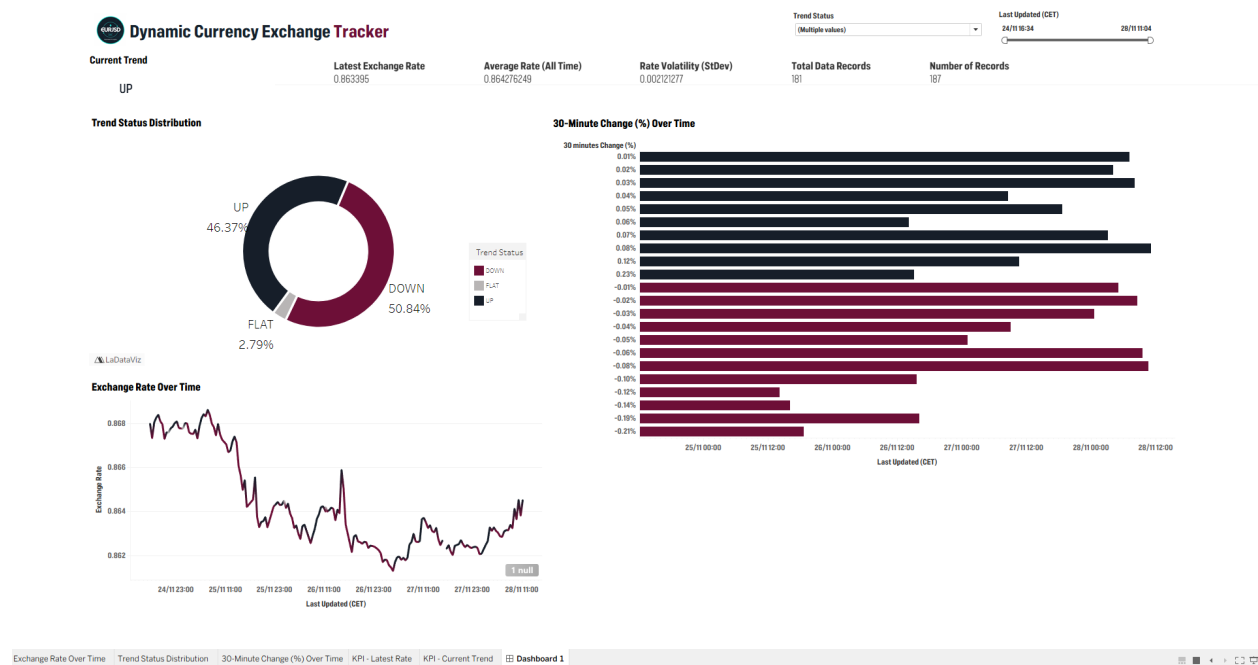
EURUSD Dynamic Currency Exchange Tracker

Trend Status
(Multiple values)

Last Updated (CET)
24/11 16:34
28/11 11:04

Current Trend
UP

| Latest Exchange Rate | Average Rate (All Time) | Rate Volatility (StDev) | Total Data Records | Number of Records |
|---|---|---|---|---|
| 0.863395 | 0.864276249 | 0.002121277 | 181 | 187 |

Trend Status Distribution

UP
46.37%

DOWN
50.84%

FLAT
2.79%

Trend Status
DOWN
FLAT
UP

LaDataViz

30-Minute Change (%) Over Time

30 minutes Change (%)
0.01%
0.02%
0.03%
0.04%
0.05%
0.06%
0.07%
0.08%
0.12%
0.23%
-0.01%
-0.02%
-0.03%
-0.04%
-0.05%
-0.06%
-0.08%
-0.10%
-0.12%
-0.14%
-0.19%
-0.21%

25/11 00:00 25/11 12:00 26/11 00:00 26/11 12:00 27/11 00:00 27/11 12:00 28/11 00:00 28/11 12:00
Last Updated (CET)

Exchange Rate Over Time

Exchange Rate
0.868
0.866
0.864
0.862

1 null

24/11 23:00 25/11 11:00 25/11 23:00 26/11 11:00 26/11 23:00 27/11 11:00 27/11 23:00 28/11 11:00
Last Updated (CET)

Exchange Rate Over Time | Trend Status Distribution | 30-Minute Change (%) Over Time | KPI - Latest Rate | KPI - Current Trend | Dashboard 1